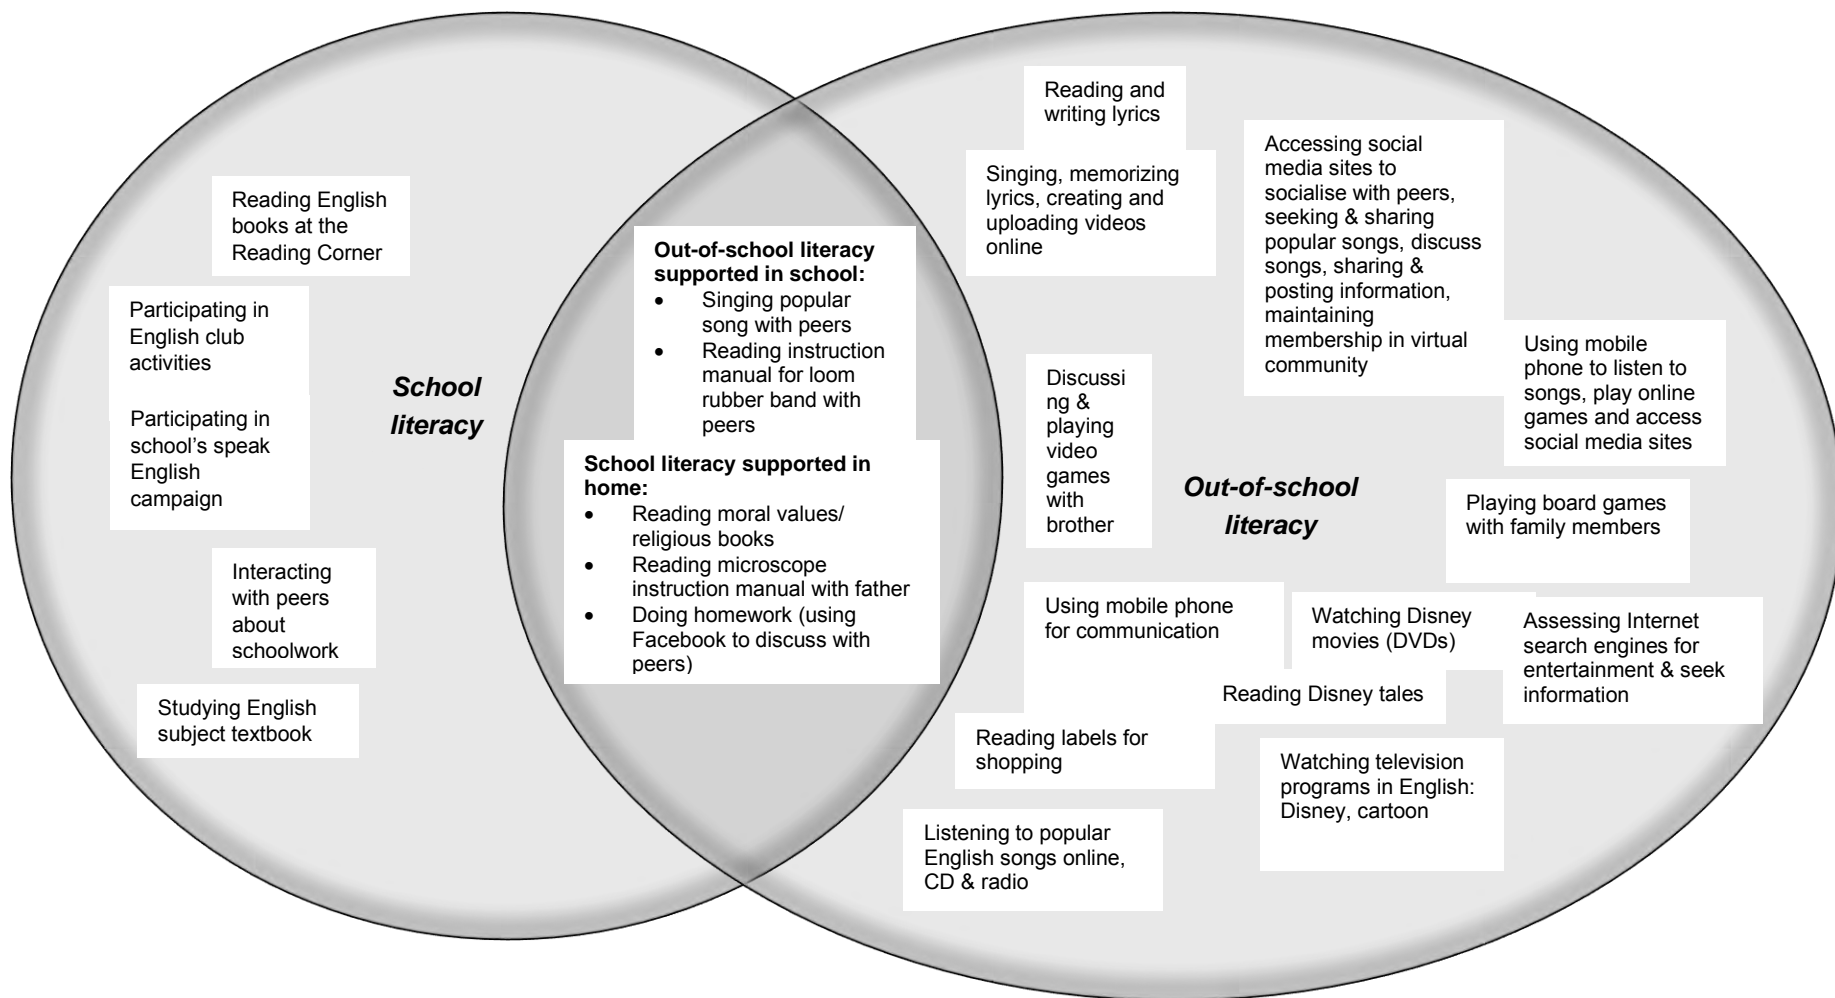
Reading English books at the Reading Corner

Participating in English club activities

Participating in school's speak English campaign

Interacting with peers about schoolwork

Studying English subject textbook

School literacy

Out-of-school literacy supported in school:
- Singing popular song with peers
- Reading instruction manual for loom rubber band with peers

School literacy supported in home:
- Reading moral values/ religious books
- Reading microscope instruction manual with father
- Doing homework (using Facebook to discuss with peers)

Reading and writing lyrics

Singing, memorizing lyrics, creating and uploading videos online

Accessing social media sites to socialise with peers, seeking & sharing popular songs, discuss songs, sharing & posting information, maintaining membership in virtual community

Discussing & playing video games with brother

Using mobile phone to listen to songs, play online games and access social media sites

Out-of-school literacy

Playing board games with family members

Using mobile phone for communication

Watching Disney movies (DVDs)

Assessing Internet search engines for entertainment & seek information

Reading Disney tales

Reading labels for shopping

Watching television programs in English: Disney, cartoon

Listening to popular English songs online, CD & radio